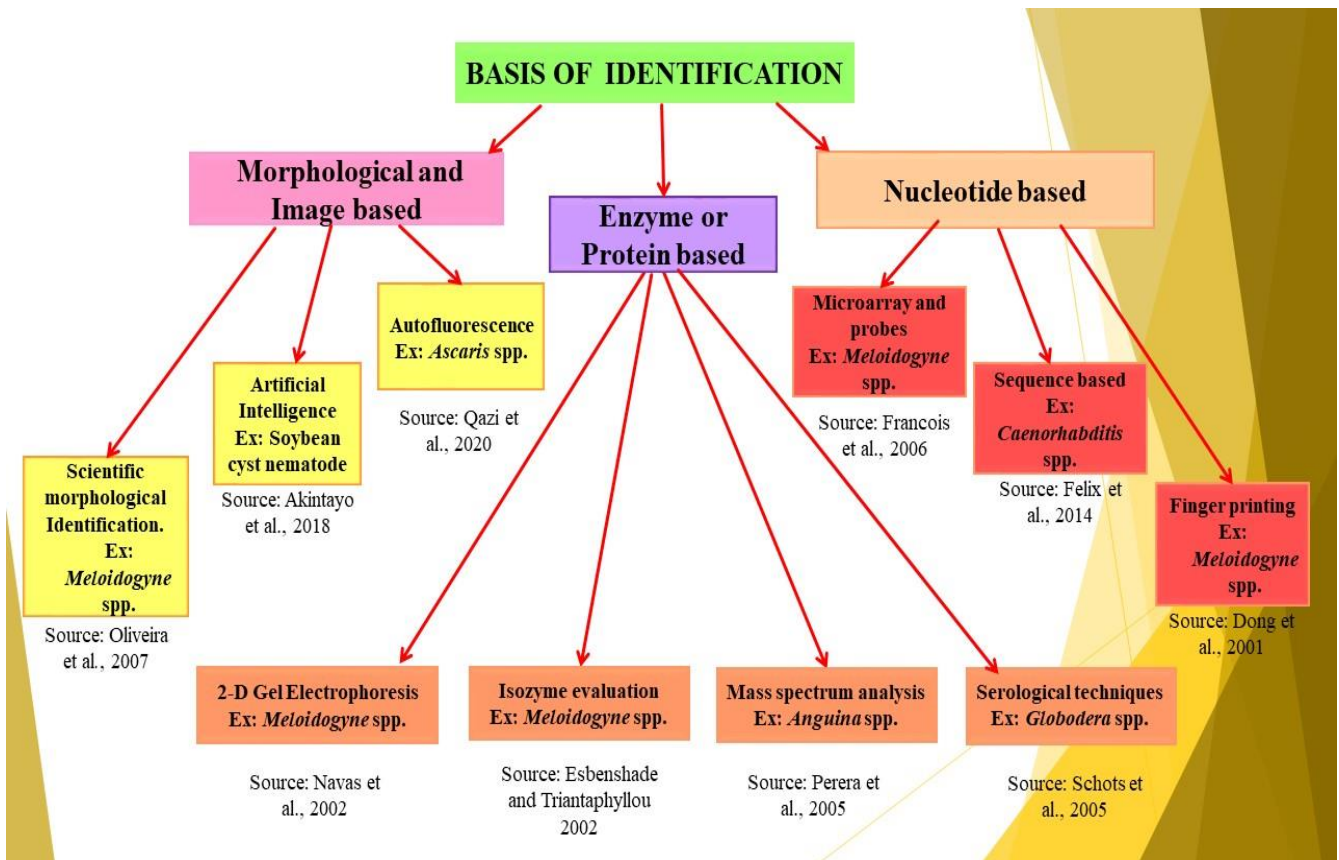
BASIS OF IDENTIFICATION

Morphological and Image based

Enzyme or Protein based

Nucleotide based

Scientific morphological Identification. Ex: Meloidogyne spp.
Source: Oliveira et al., 2007

Artificial Intelligence Ex: Soybean cyst nematode
Source: Akintayo et al., 2018

Autofluorescence Ex: Ascaris spp.
Source: Qazi et al., 2020

Microarray and probes Ex: Meloidogyne spp.
Source: Francois et al., 2006

Sequence based Ex: Caenorhabditis spp.
Source: Felix et al., 2014

Finger printing Ex: Meloidogyne spp.
Source: Dong et al., 2001

2-D Gel Electrophoresis Ex: Meloidogyne spp.
Source: Navas et al., 2002

Isozyme evaluation Ex: Meloidogyne spp.
Source: Esbenshade and Triantaphyllou 2002

Mass spectrum analysis Ex: Anguina spp.
Source: Perera et al., 2005

Serological techniques Ex: Globodera spp.
Source: Schots et al., 2005